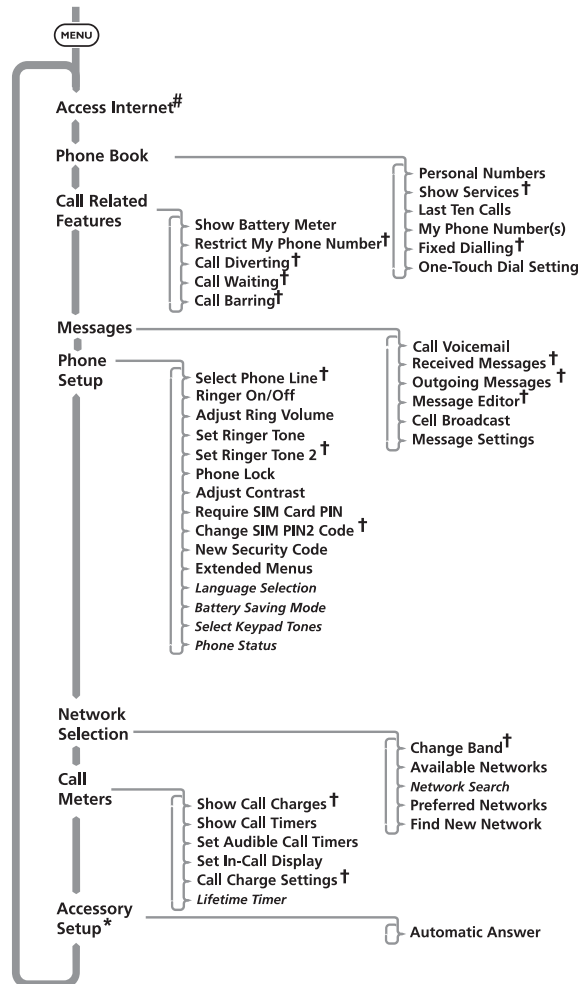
MENU

Access Internet$^{\#}$

Phone Book

Personal Numbers
Show Services †
Last Ten Calls
My Phone Number(s)
Fixed Dialling †
One-Touch Dial Setting

Call Related Features

Show Battery Meter
Restrict My Phone Number †
Call Diverting †
Call Waiting †
Call Barring †

Messages

Call Voicemail
Received Messages †
Outgoing Messages †
Message Editor †
Cell Broadcast
Message Settings

Phone Setup

Select Phone Line †
Ringer On/Off
Adjust Ring Volume
Set Ringer Tone
Set Ringer Tone 2 †
Phone Lock
Adjust Contrast
Require SIM Card PIN
Change SIM PIN2 Code †
New Security Code
Extended Menus
*Language Selection*
*Battery Saving Mode*
*Select Keypad Tones*
*Phone Status*

Network Selection

Change Band †
Available Networks
*Network Search*
Preferred Networks
Find New Network

Call Meters

Show Call Charges †
Show Call Timers
Set Audible Call Timers
Set In-Call Display
Call Charge Settings †
*Lifetime Timer*

Accessory Setup *

Automatic Answer